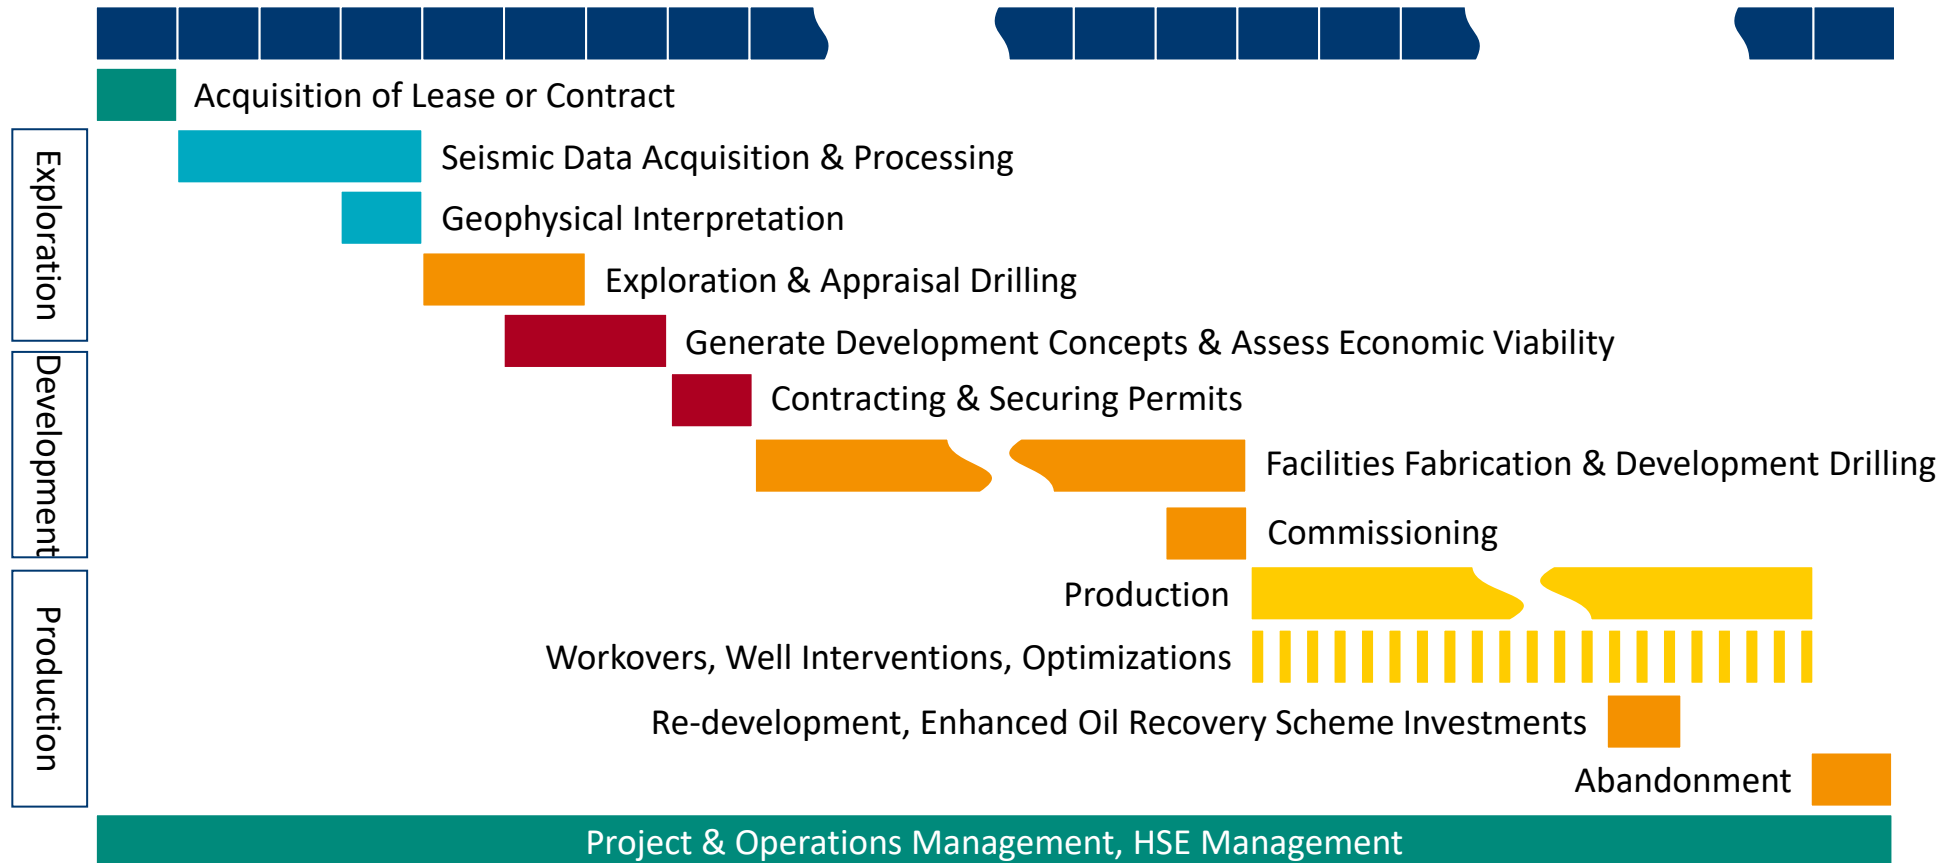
Exploration

Development

Production

Acquisition of Lease or Contract

Seismic Data Acquisition & Processing

Geophysical Interpretation

Exploration & Appraisal Drilling

Generate Development Concepts & Assess Economic Viability

Contracting & Securing Permits

Facilities Fabrication & Development Drilling

Commissioning

Production

Workovers, Well Interventions, Optimizations

Re-development, Enhanced Oil Recovery Scheme Investments

Abandonment

Project & Operations Management, HSE Management